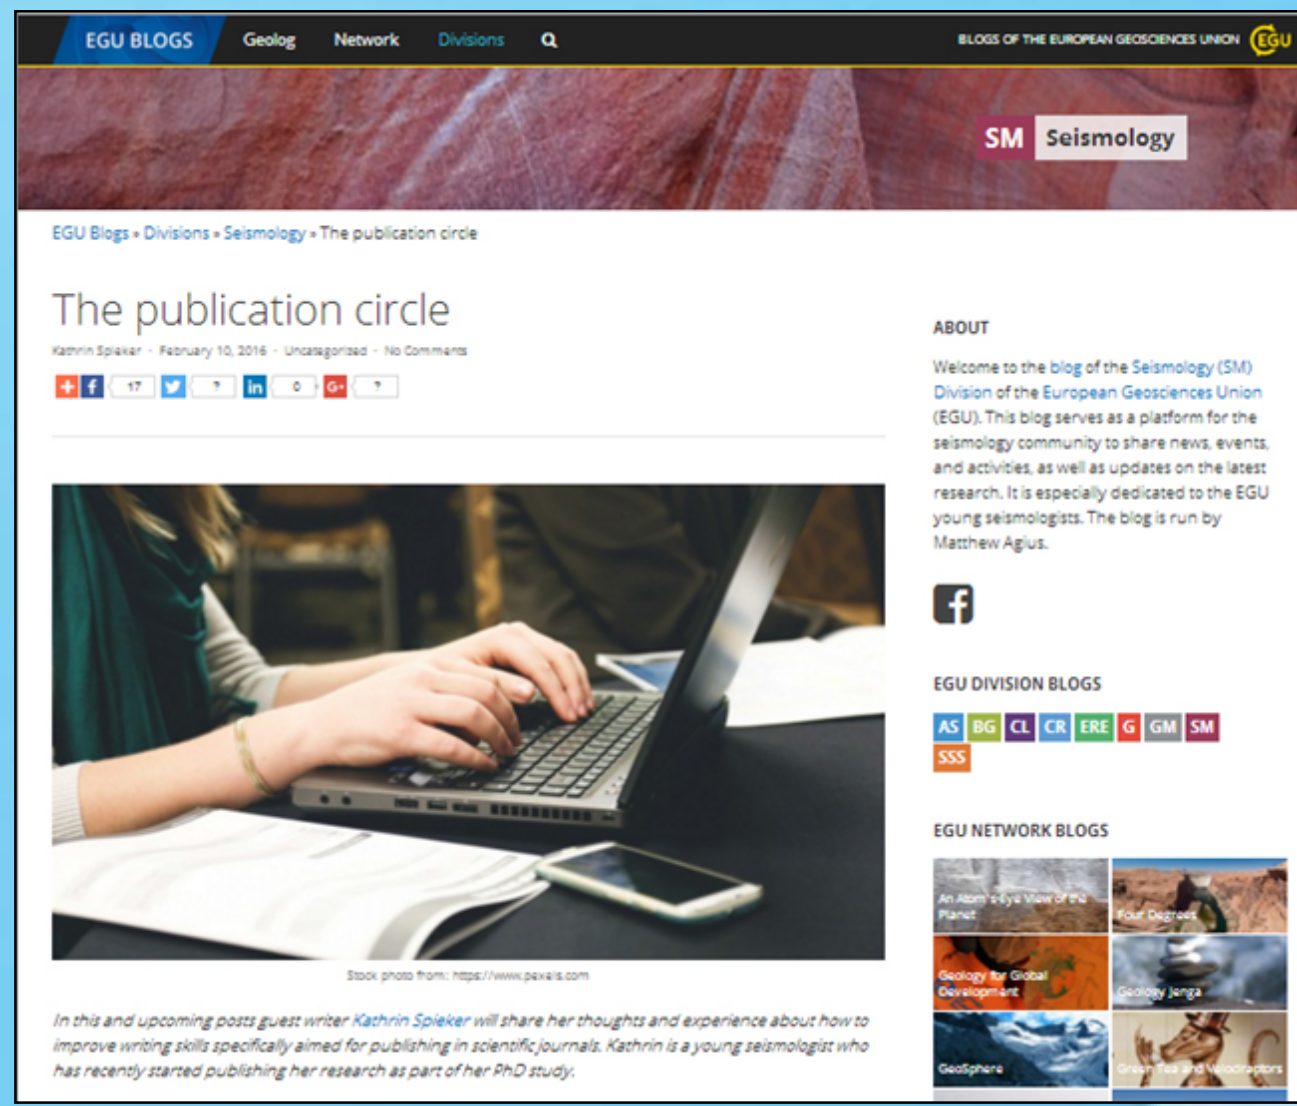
EGU BLOGS Geolog Network Divisions

BLOGS OF THE EUROPEAN GEOSCIENCES UNION EGU

SM Seismology

EGU Blogs » Divisions » Seismology » The publication circle

The publication circle

Kathrin Spieker - February 10, 2016 - Uncategorized - No Comments

17 ? 0 ?

Stock photo from: https://www.pexels.com

In this and upcoming posts guest writer Kathrin Spieker will share her thoughts and experience about how to improve writing skills specifically aimed for publishing in scientific journals. Kathrin is a young seismologist who has recently started publishing her research as part of her PhD study.

ABOUT

Welcome to the blog of the Seismology (SM) Division of the European Geosciences Union (EGU). This blog serves as a platform for the seismology community to share news, events, and activities, as well as updates on the latest research. It is especially dedicated to the EGU young seismologists. The blog is run by Matthew Agius.

EGU DIVISION BLOGS

AS BG CL CR ERE G GM SM SSS

EGU NETWORK BLOGS

An Atom's-Eye View of the Planet

Four Degrees

Geology for Global Development

Geology Jenga

GeoSphere

Green Tea and Velociraptors